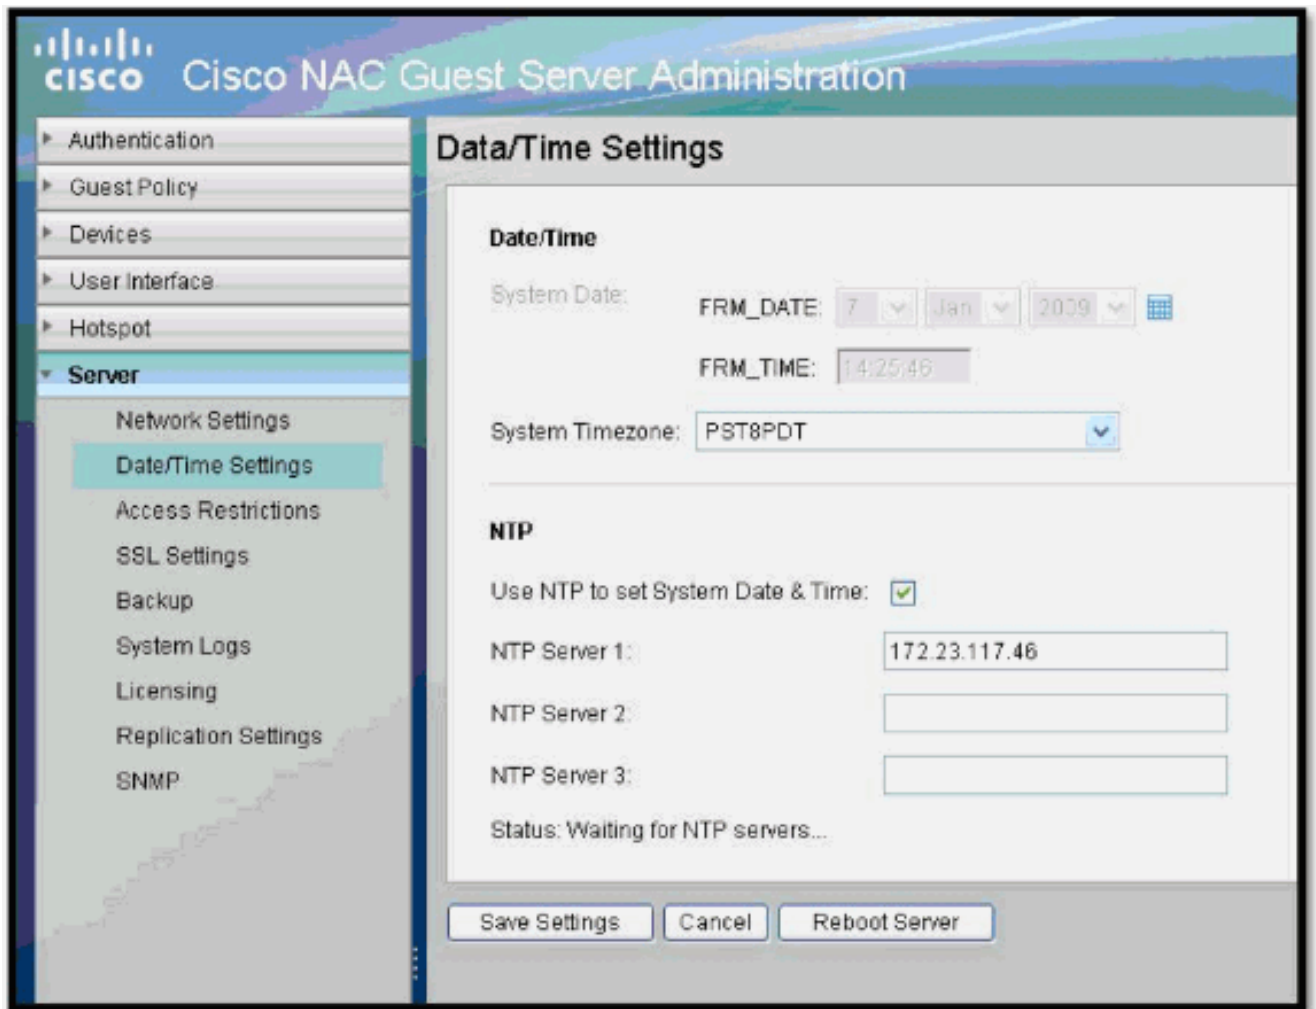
cisco Cisco NAC Guest Server Administration

Authentication
Guest Policy
Devices
User Interface
Hotspot
Server
Network Settings
Date/Time Settings
Access Restrictions
SSL Settings
Backup
System Logs
Licensing
Replication Settings
SNMP

Data/Time Settings

Date/Time

System Date: FRM_DATE: 7 Jan 2009
FRM_TIME: 14:25:46

System Timezone: PST8PDT

NTP

Use NTP to set System Date & Time:

NTP Server 1: 172.23.117.46

NTP Server 2:

NTP Server 3:

Status: Waiting for NTP servers...

Save Settings Cancel Reboot Server